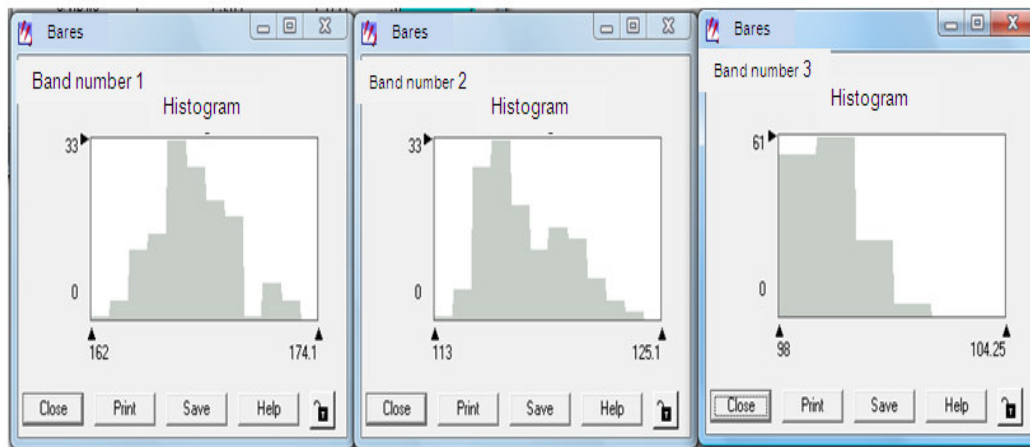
Bares

Band number 1

Histogram

33

0

162

174.1

Close Print Save Help

Bares

Band number 2

Histogram

33

0

113

125.1

Close Print Save Help

Bares

Band number 3

Histogram

61

0

98

104.25

Close Print Save Help